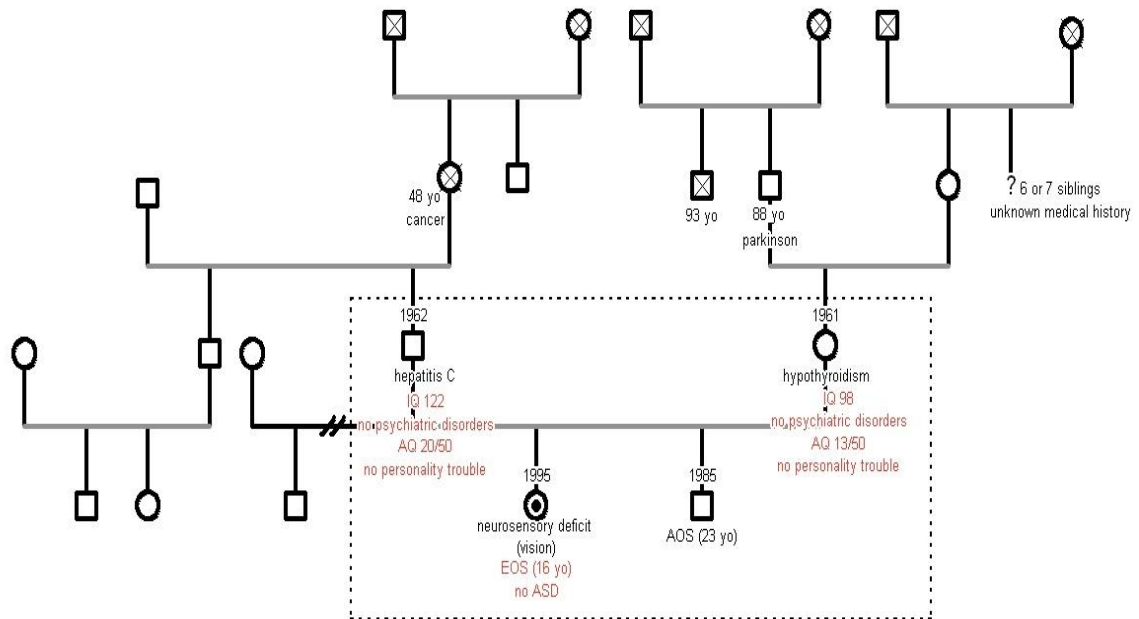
48 yo
cancer

93 yo

88 yo
parkinson

?
6 or 7 siblings
unknown medical history

1962
hepatitis C
IQ 122
no psychiatric disorders
AQ 20/50
no personality trouble

1961
hypothyroidism
IQ 98
no psychiatric disorders
AQ 13/50
no personality trouble

1995
neurosensory deficit
(vision)
EOS (16 yo)
no ASD

1985
AOS (23 yo)